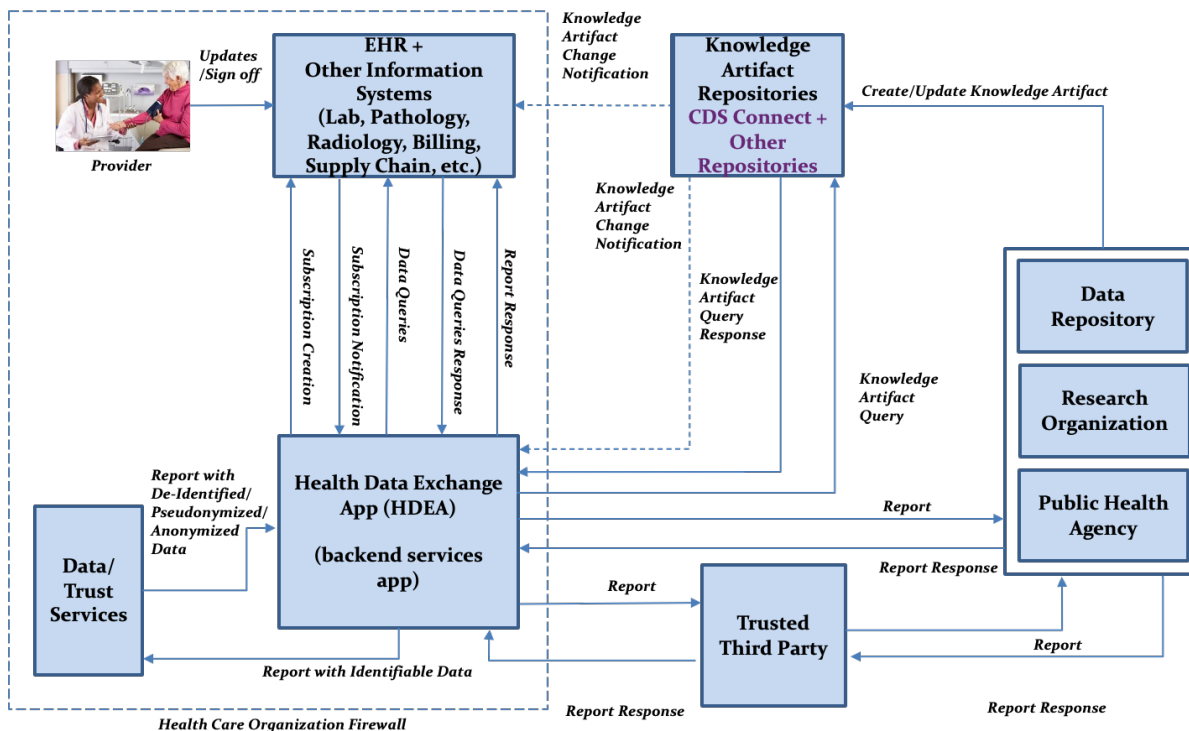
Provider

Updates /Sign off

EHR + Other Information Systems (Lab, Pathology, Radiology, Billing, Supply Chain, etc.)

Knowledge Artifact Change Notification

Knowledge Artifact Repositories CDS Connect + Other Repositories

Create/Update Knowledge Artifact

Knowledge Artifact Change Notification

Knowledge Artifact Query Response

Knowledge Artifact Query

Subscription Creation

Subscription Notification

Data Queries

Data Queries Response

Report Response

Data Repository

Research Organization

Public Health Agency

Report with De-Identified/ Pseudonymized/ Anonymized Data

Health Data Exchange App (HDEA)

(backend services app)

Report

Report Response

Data/ Trust Services

Report

Trusted Third Party

Report

Report with Identifiable Data

Report Response

Report Response

Health Care Organization Firewall